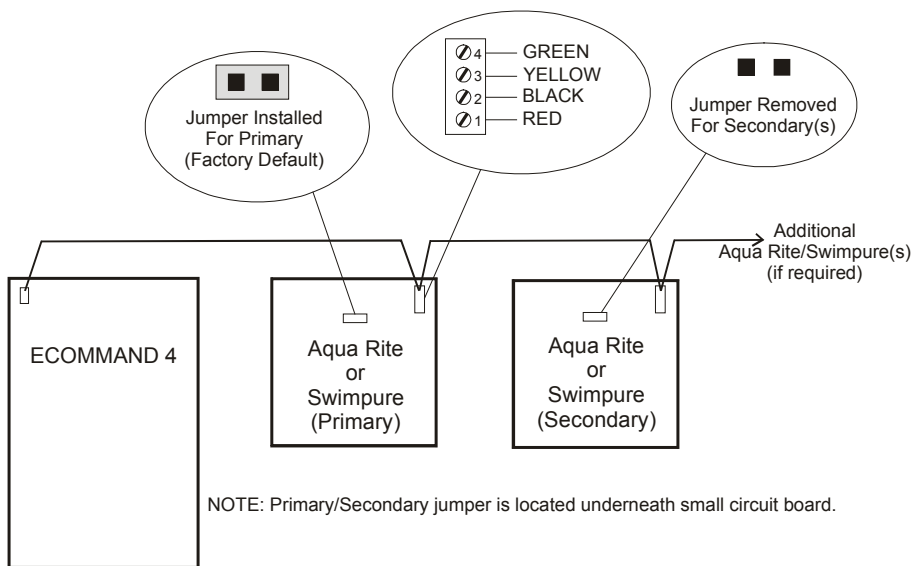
Jumper Installed For Primary (Factory Default)

4 GREEN
3 YELLOW
2 BLACK
1 RED

Jumper Removed For Secondary(s)

Additional Aqua Rite/Swimpure(s) (if required)

ECOMMAND 4

Aqua Rite or Swimpure (Primary)

Aqua Rite or Swimpure (Secondary)

NOTE: Primary/Secondary jumper is located underneath small circuit board.